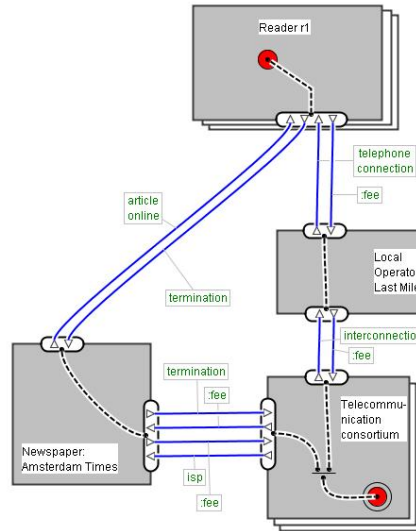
Reader r1

telephone connection

:fee

article online

termination

Local Operato Last Mile

interconnection

:fee

termination

:fee

Telecommunication consortium

Newspaper: Amsterdam Times

isp

:fee